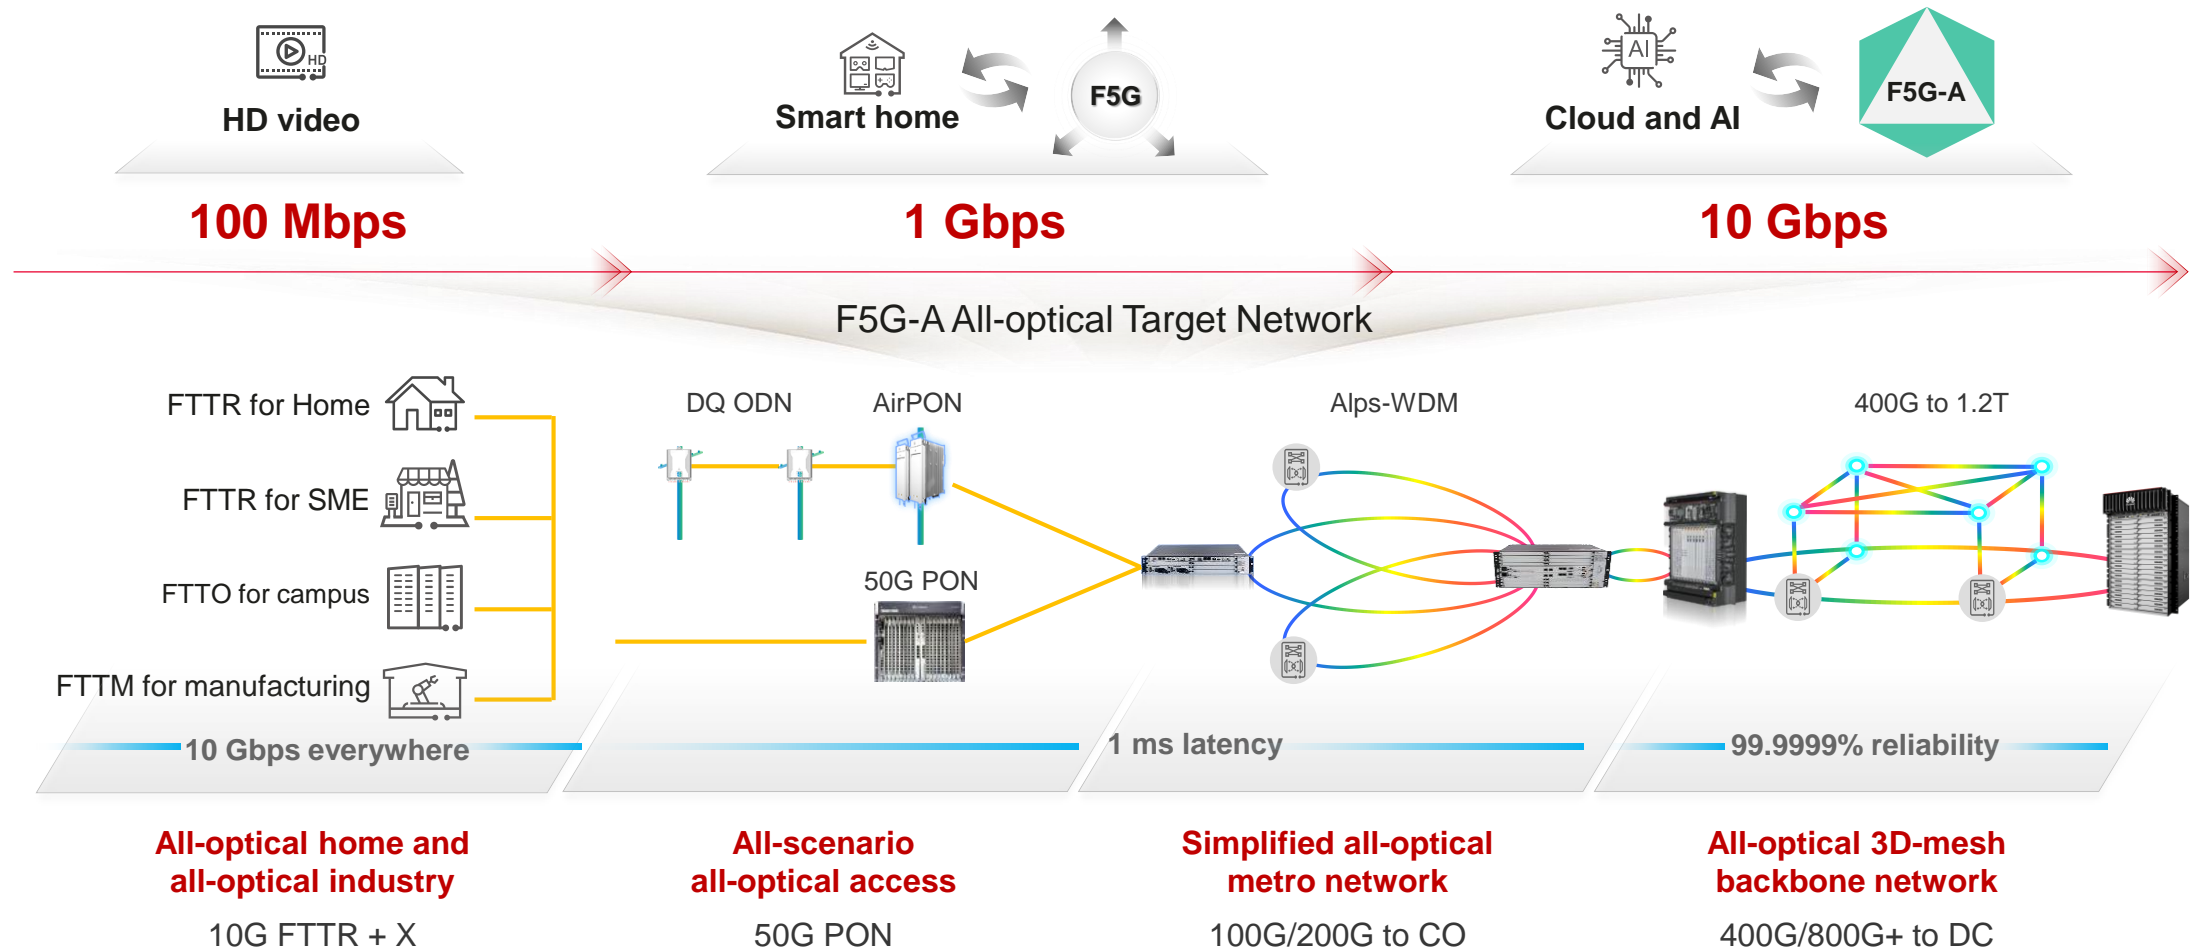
HD

HD video

Smart home

F5G

AI

Cloud and AI

F5G-A

100 Mbps

1 Gbps

10 Gbps

F5G-A All-optical Target Network

FTTR for Home

FTTR for SME

FTTO for campus

FTTM for manufacturing

DQ ODN

AirPON

50G PON

Alps-WDM

400G to 1.2T

10 Gbps everywhere

1 ms latency

99.9999% reliability

All-optical home and all-optical industry

10G FTTR + X

All-scenario all-optical access

50G PON

Simplified all-optical metro network

100G/200G to CO

All-optical 3D-mesh backbone network

400G/800G+ to DC